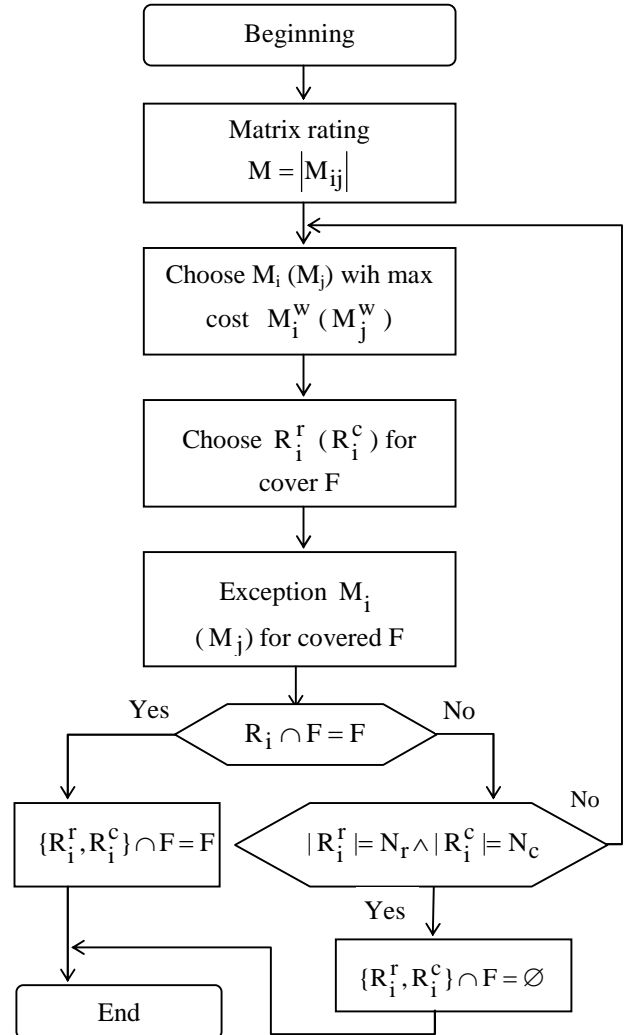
Beginning

Matrix rating
$M = |M_{ij}|$

Choose $M_i$ ($M_j$) wih max cost $M_i^w$ ($M_j^w$)

Choose $R_i^r$ ($R_i^c$) for cover F

Exception $M_i$ ($M_j$) for covered F

$R_i \cap F = F$

Yes

No

$\{R_i^r, R_i^c\} \cap F = F$

$|R_i^r| = N_r \wedge |R_i^c| = N_c$

No

Yes

$\{R_i^r, R_i^c\} \cap F = \varnothing$

End